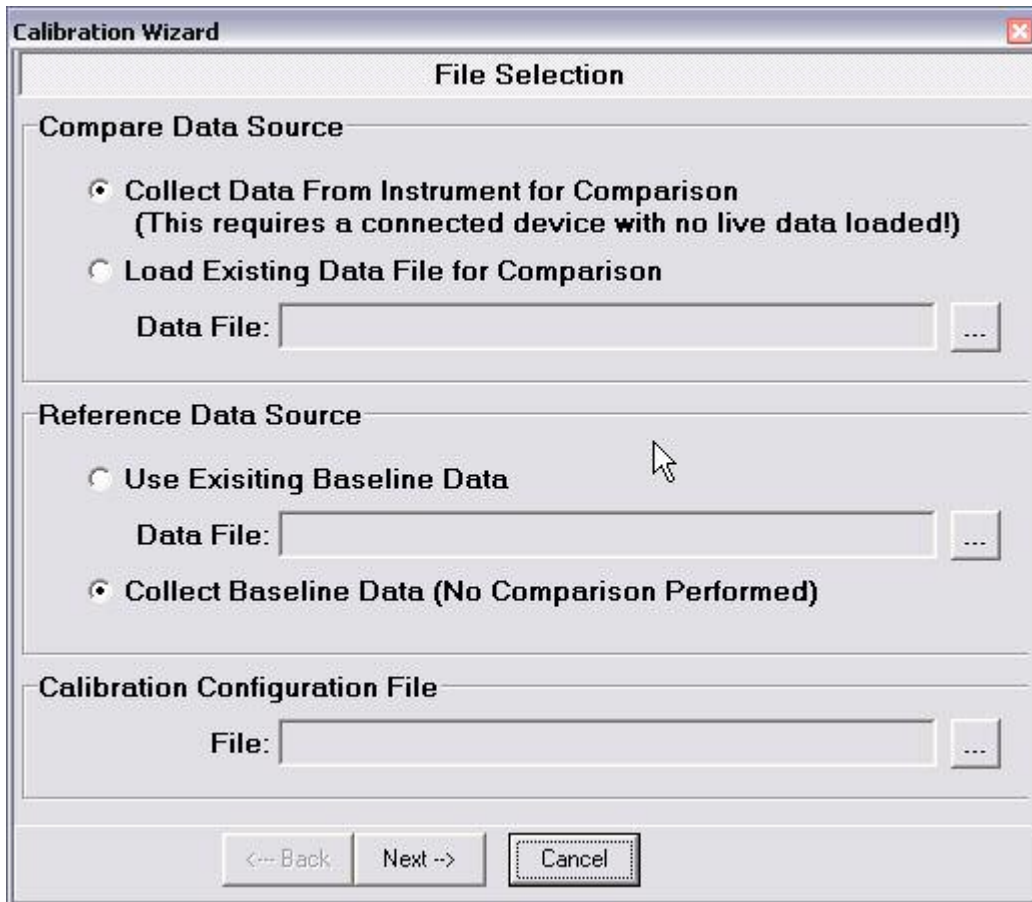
Calibration Wizard

File Selection

Compare Data Source

Collect Data From Instrument for Comparison
(This requires a connected device with no live data loaded!)

Load Existing Data File for Comparison

Data File: ...

Reference Data Source

Use Exisiting Baseline Data

Data File: ...

Collect Baseline Data (No Comparison Performed)

Calibration Configuration File

File: ...

<-- Back Next --> Cancel